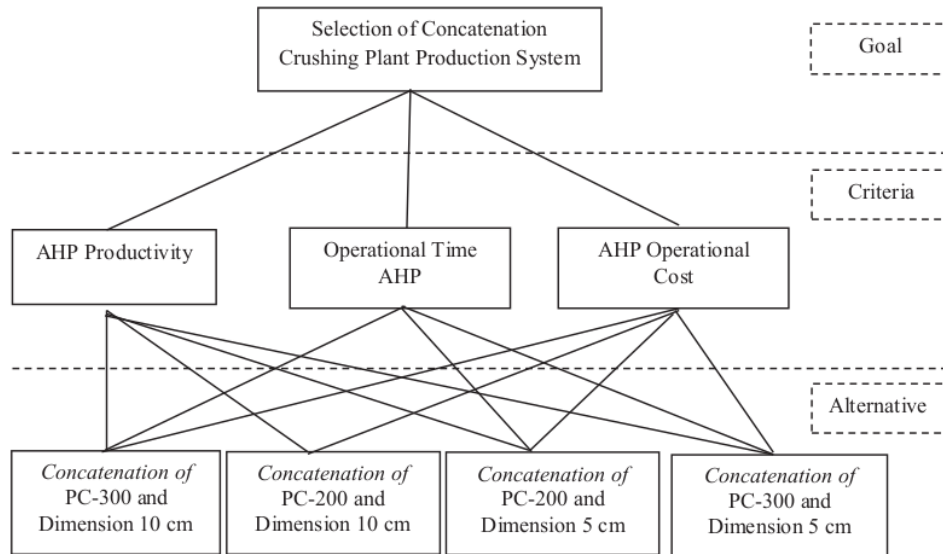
Selection of Concatenation Crushing Plant Production System

Goal

Criteria

AHP Productivity

Operational Time AHP

AHP Operational Cost

Alternative

*Concatenation of* PC-300 and Dimension 10 cm

*Concatenation of* PC-200 and Dimension 10 cm

*Concatenation of* PC-200 and Dimension 5 cm

*Concatenation of* PC-300 and Dimension 5 cm